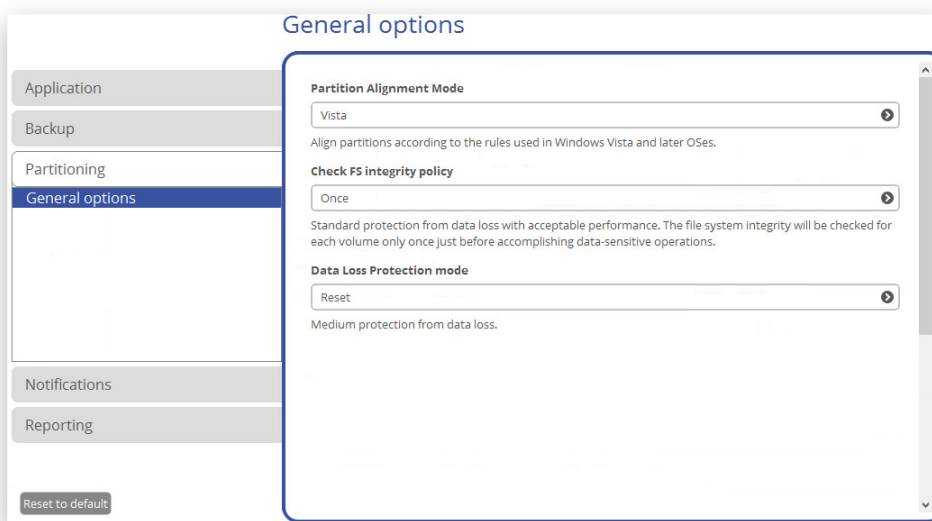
General options

Application

Backup

Partitioning

General options

Notifications

Reporting

Reset to default

Partition Alignment Mode

Vista

Align partitions according to the rules used in Windows Vista and later OSes.

Check FS integrity policy

Once

Standard protection from data loss with acceptable performance. The file system integrity will be checked for each volume only once just before accomplishing data-sensitive operations.

Data Loss Protection mode

Reset

Medium protection from data loss.